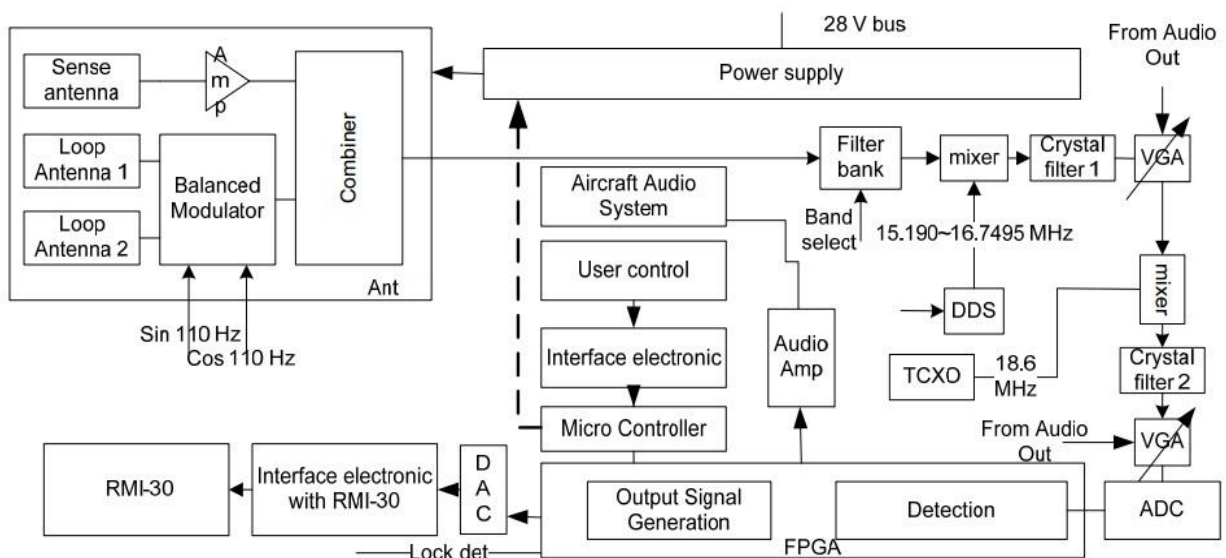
28 V bus

From Audio Out

Sense antenna

A m p

Combiner

Power supply

Loop Antenna 1

Balanced Modulator

Loop Antenna 2

Ant

Sin 110 Hz
Cos 110 Hz

Filter bank

mixer

Crystal filter 1

VGA

Aircraft Audio System

Band select

15.190~16.7495 MHz

User control

DDS

mixer

Interface electronic

Audio Amp

TCXO

18.6 MHz

Crystal filter 2

Micro Controller

From Audio Out

VGA

RMI-30

Interface electronic with RMI-30

D A C

Output Signal Generation

Detection

ADC

Lock det

FPGA